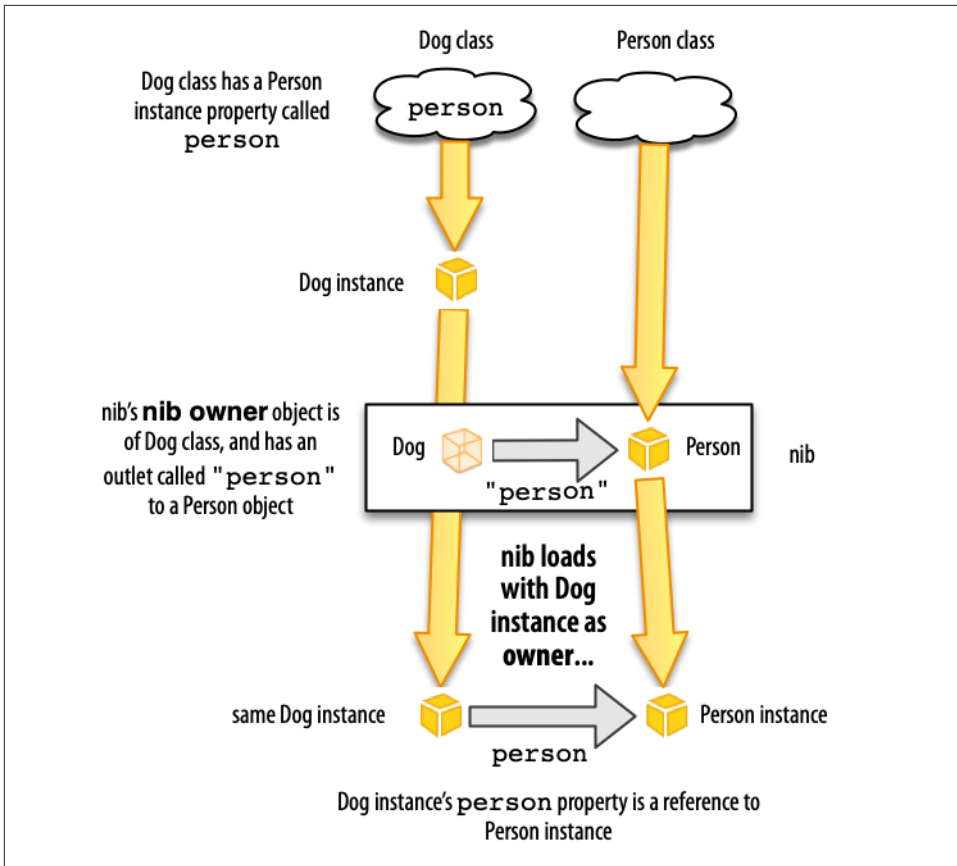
Dog class

Person class

Dog class has a Person instance property called person

person

Dog instance

nib's nib owner object is of Dog class, and has an outlet called "person" to a Person object

Dog

Person

nib

"person"

nib loads with Dog instance as owner...

same Dog instance

Person instance

person

Dog instance's person property is a reference to Person instance